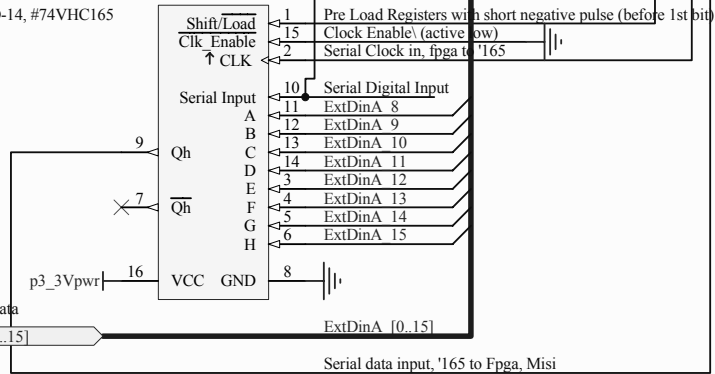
-14, #74VHC165

$\text{Shift}/\overline{\text{Load}}$ 1 Pre Load Registers with short negative pulse (before 1st bit)
$\overline{\text{Clk\_Enable}}$ 15 Clock Enable\ (active low)
↑ CLK 2 Serial Clock in, fpga to '165

Serial Input 10 Serial Digital Input
A 11 ExtDinA 8
B 12 ExtDinA 9
C 13 ExtDinA 10
D 14 ExtDinA 11
E 3 ExtDinA 12
F 4 ExtDinA 13
G 5 ExtDinA 14
H 6 ExtDinA 15

9 Qh
7 $\overline{\text{Qh}}$

p3_3Vpwr 16 VCC GND 8

ata
..15]

ExtDinA [0..15]

Serial data input, '165 to Fpga, Misi